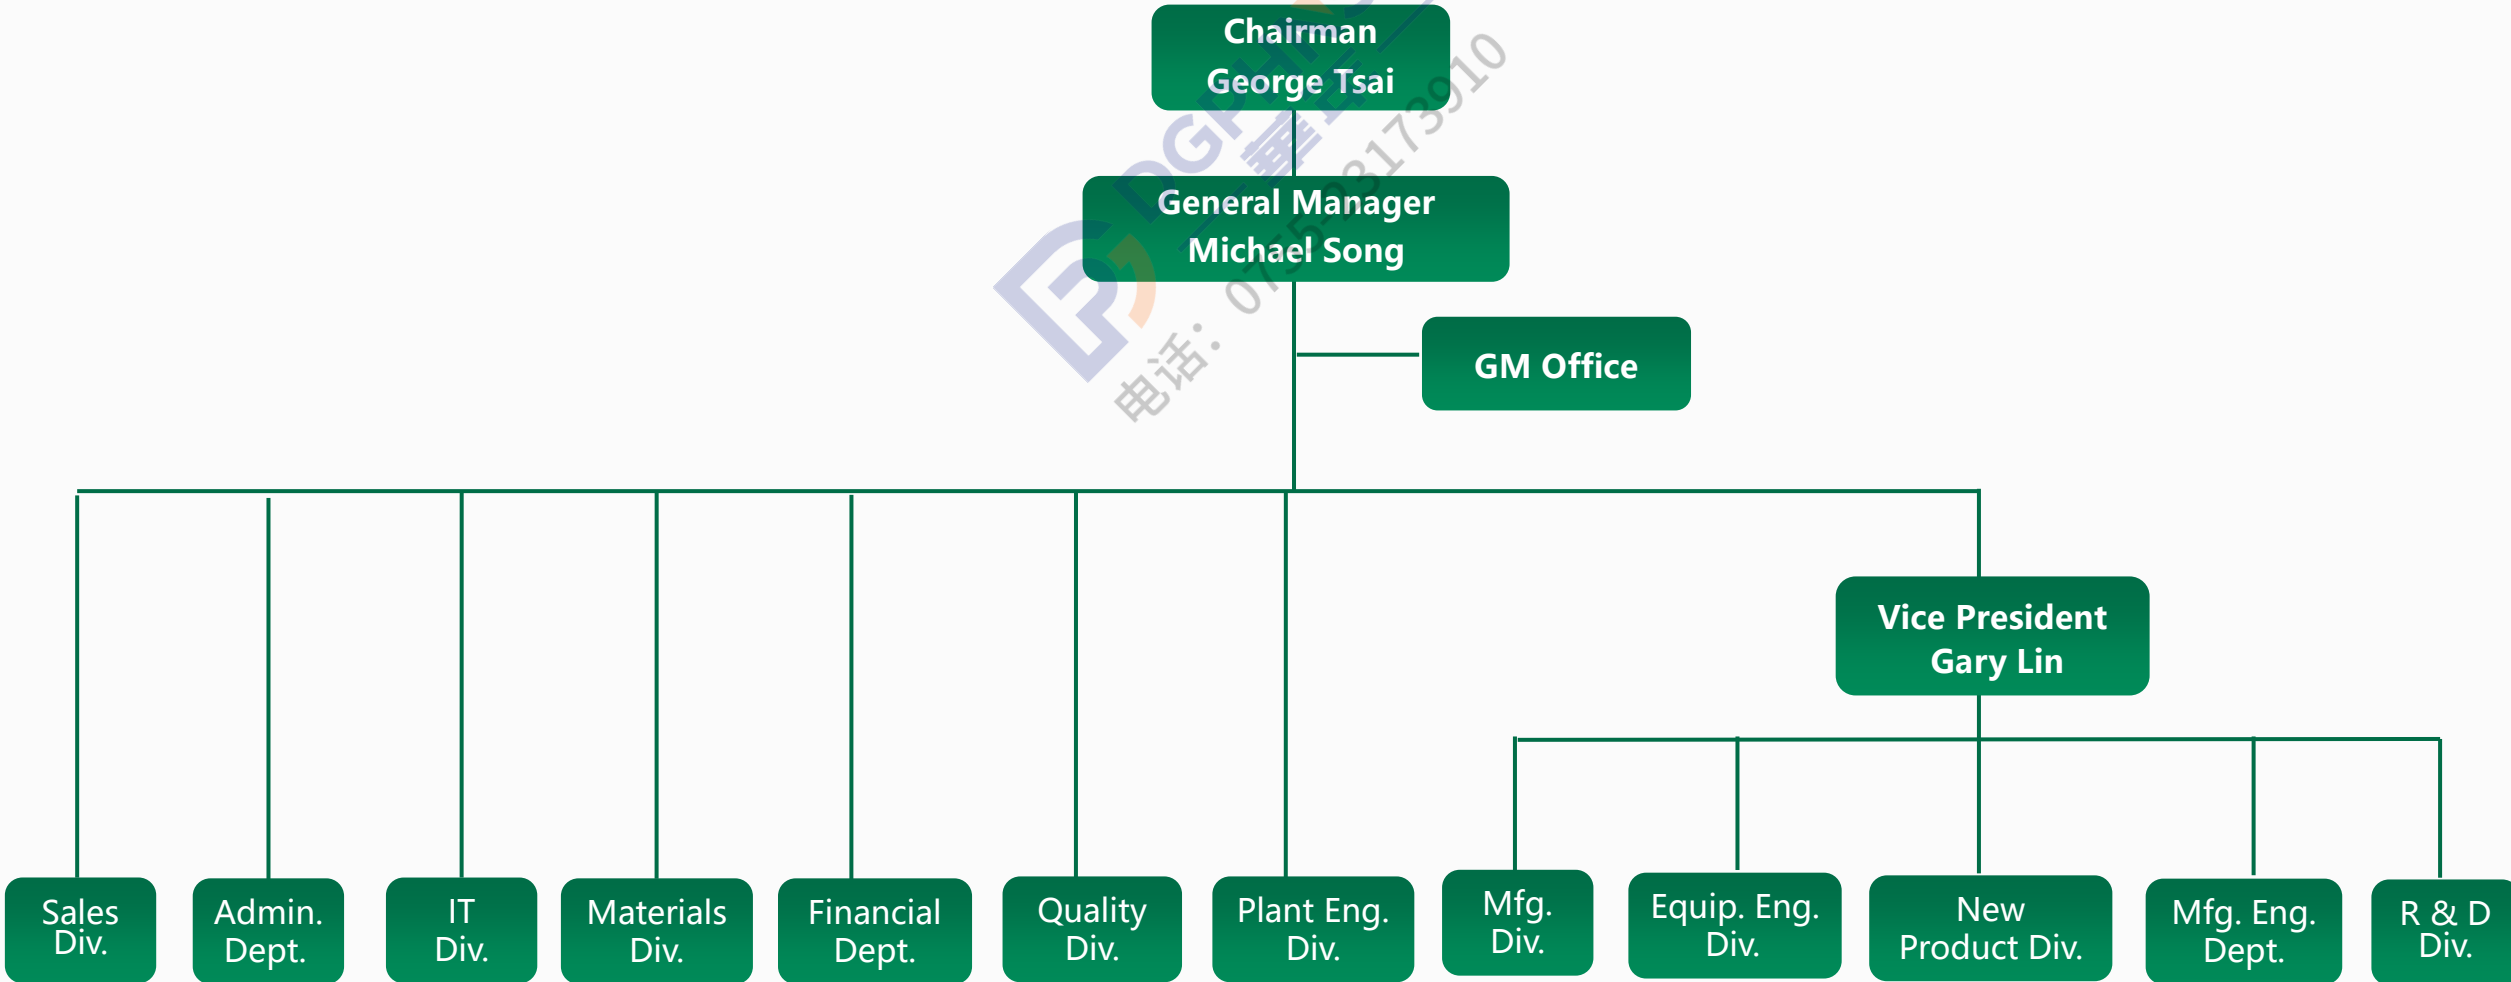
Chairman
George Tsai

General Manager
Michael Song

GM Office

Vice President
Gary Lin

Sales Div.

Admin. Dept.

IT Div.

Materials Div.

Financial Dept.

Quality Div.

Plant Eng. Div.

Mfg. Div.

Equip. Eng. Div.

New Product Div.

Mfg. Eng. Dept.

R & D Div.

电话：0755-28173910